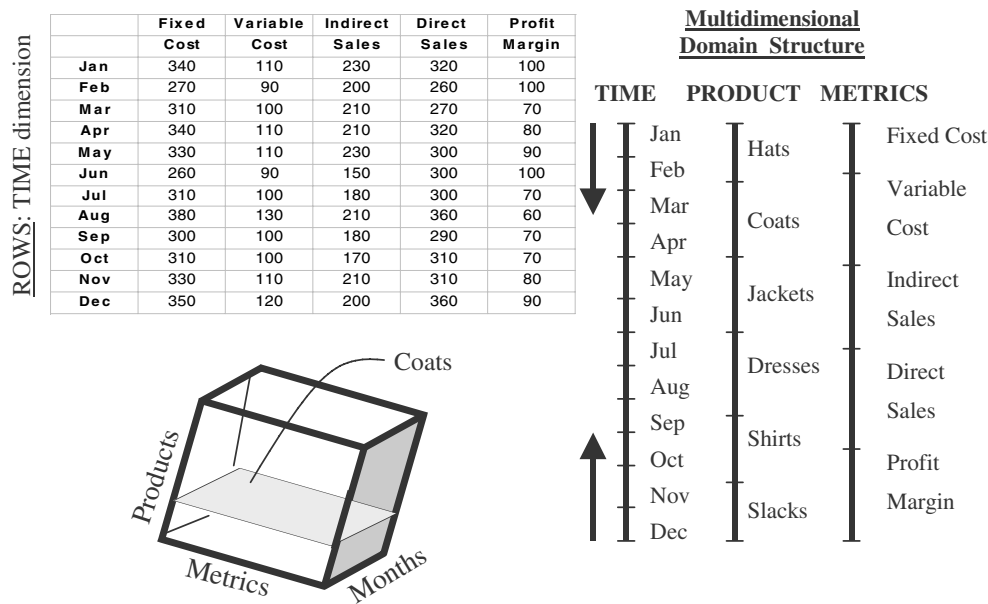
ROWS: TIME dimension

| | Fixed Cost | Variable Cost | Indirect Sales | Direct Sales | Profit Margin |
|---|---|---|---|---|---|
| Jan | 340 | 110 | 230 | 320 | 100 |
| Feb | 270 | 90 | 200 | 260 | 100 |
| Mar | 310 | 100 | 210 | 270 | 70 |
| Apr | 340 | 110 | 210 | 320 | 80 |
| May | 330 | 110 | 230 | 300 | 90 |
| Jun | 260 | 90 | 150 | 300 | 100 |
| Jul | 310 | 100 | 180 | 300 | 70 |
| Aug | 380 | 130 | 210 | 360 | 60 |
| Sep | 300 | 100 | 180 | 290 | 70 |
| Oct | 310 | 100 | 170 | 310 | 70 |
| Nov | 330 | 110 | 210 | 310 | 80 |
| Dec | 350 | 120 | 200 | 360 | 90 |

Coats

Products

Metrics

Months

Multidimensional Domain Structure

TIME PRODUCT METRICS

Jan
Feb
Mar
Apr
May
Jun
Jul
Aug
Sep
Oct
Nov
Dec

Hats
Coats
Jackets
Dresses
Shirts
Slacks

Fixed Cost
Variable Cost
Indirect Sales
Direct Sales
Profit Margin